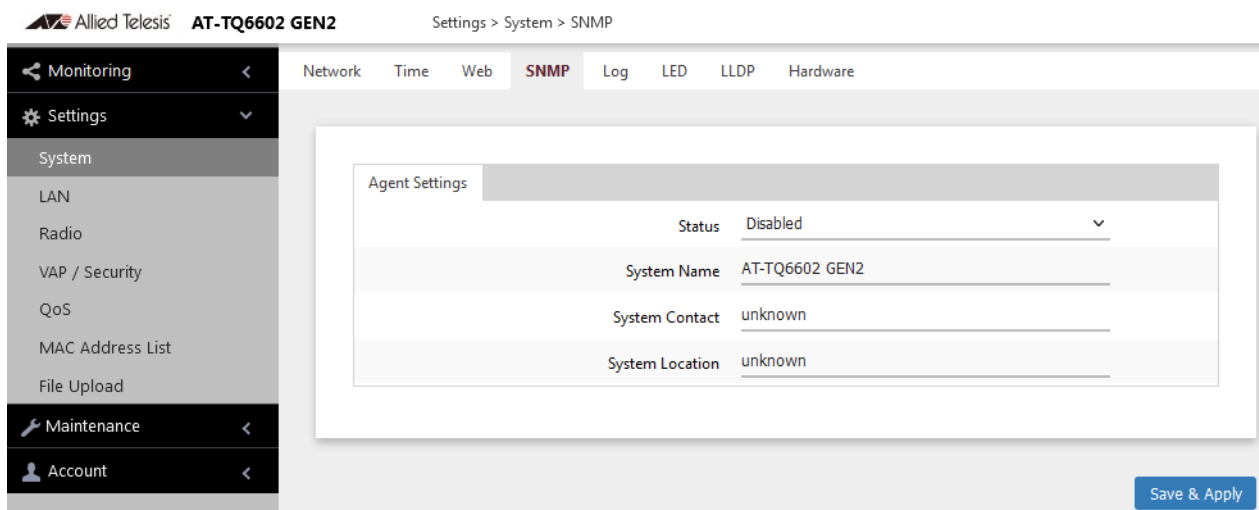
Allied Telesis AT-TQ6602 GEN2 Settings > System > SNMP

Monitoring

Settings

System

LAN

Radio

VAP / Security

QoS

MAC Address List

File Upload

Maintenance

Account

Network Time Web SNMP Log LED LLDP Hardware

Agent Settings

| | |
|---|---|
| Status | Disabled |
| System Name | AT-TQ6602 GEN2 |
| System Contact | unknown |
| System Location | unknown |

Save & Apply